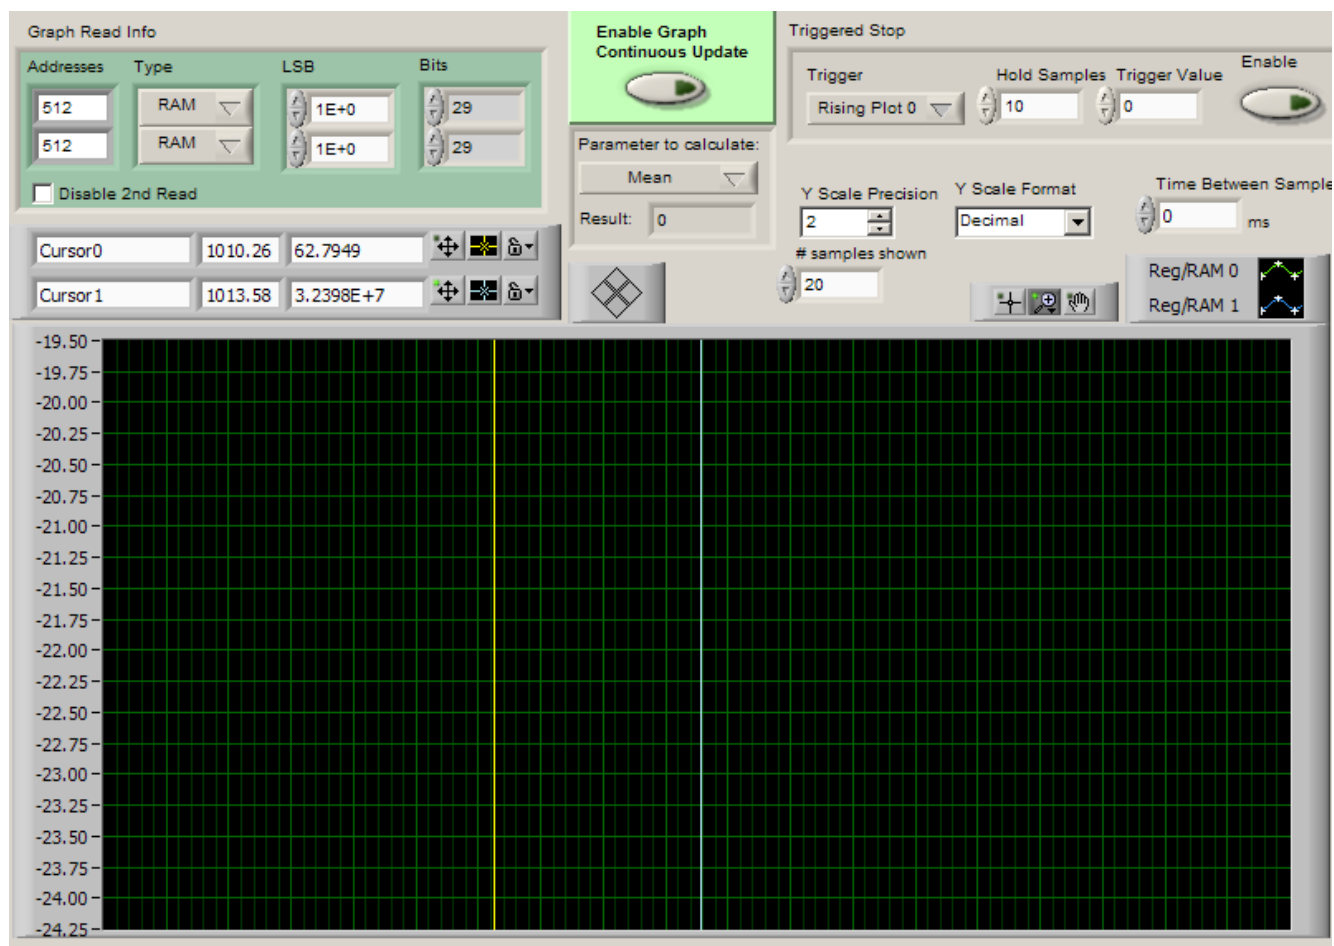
Graph Read Info

Addresses Type LSB Bits

512 RAM 1E+0 29

512 RAM 1E+0 29

Disable 2nd Read

Enable Graph Continuous Update

Parameter to calculate:

Mean

Result: 0

Triggered Stop

Trigger Hold Samples Trigger Value Enable

Rising Plot 0 10 0

Y Scale Precision Y Scale Format Time Between Sample

2 Decimal 0 ms

# samples shown

20

Cursor0 1010.26 62.7949

Cursor1 1013.58 3.2398E+7

Reg/RAM 0

Reg/RAM 1

-19.50
-19.75
-20.00
-20.25
-20.50
-20.75
-21.00
-21.25
-21.50
-21.75
-22.00
-22.25
-22.50
-22.75
-23.00
-23.25
-23.50
-23.75
-24.00
-24.25